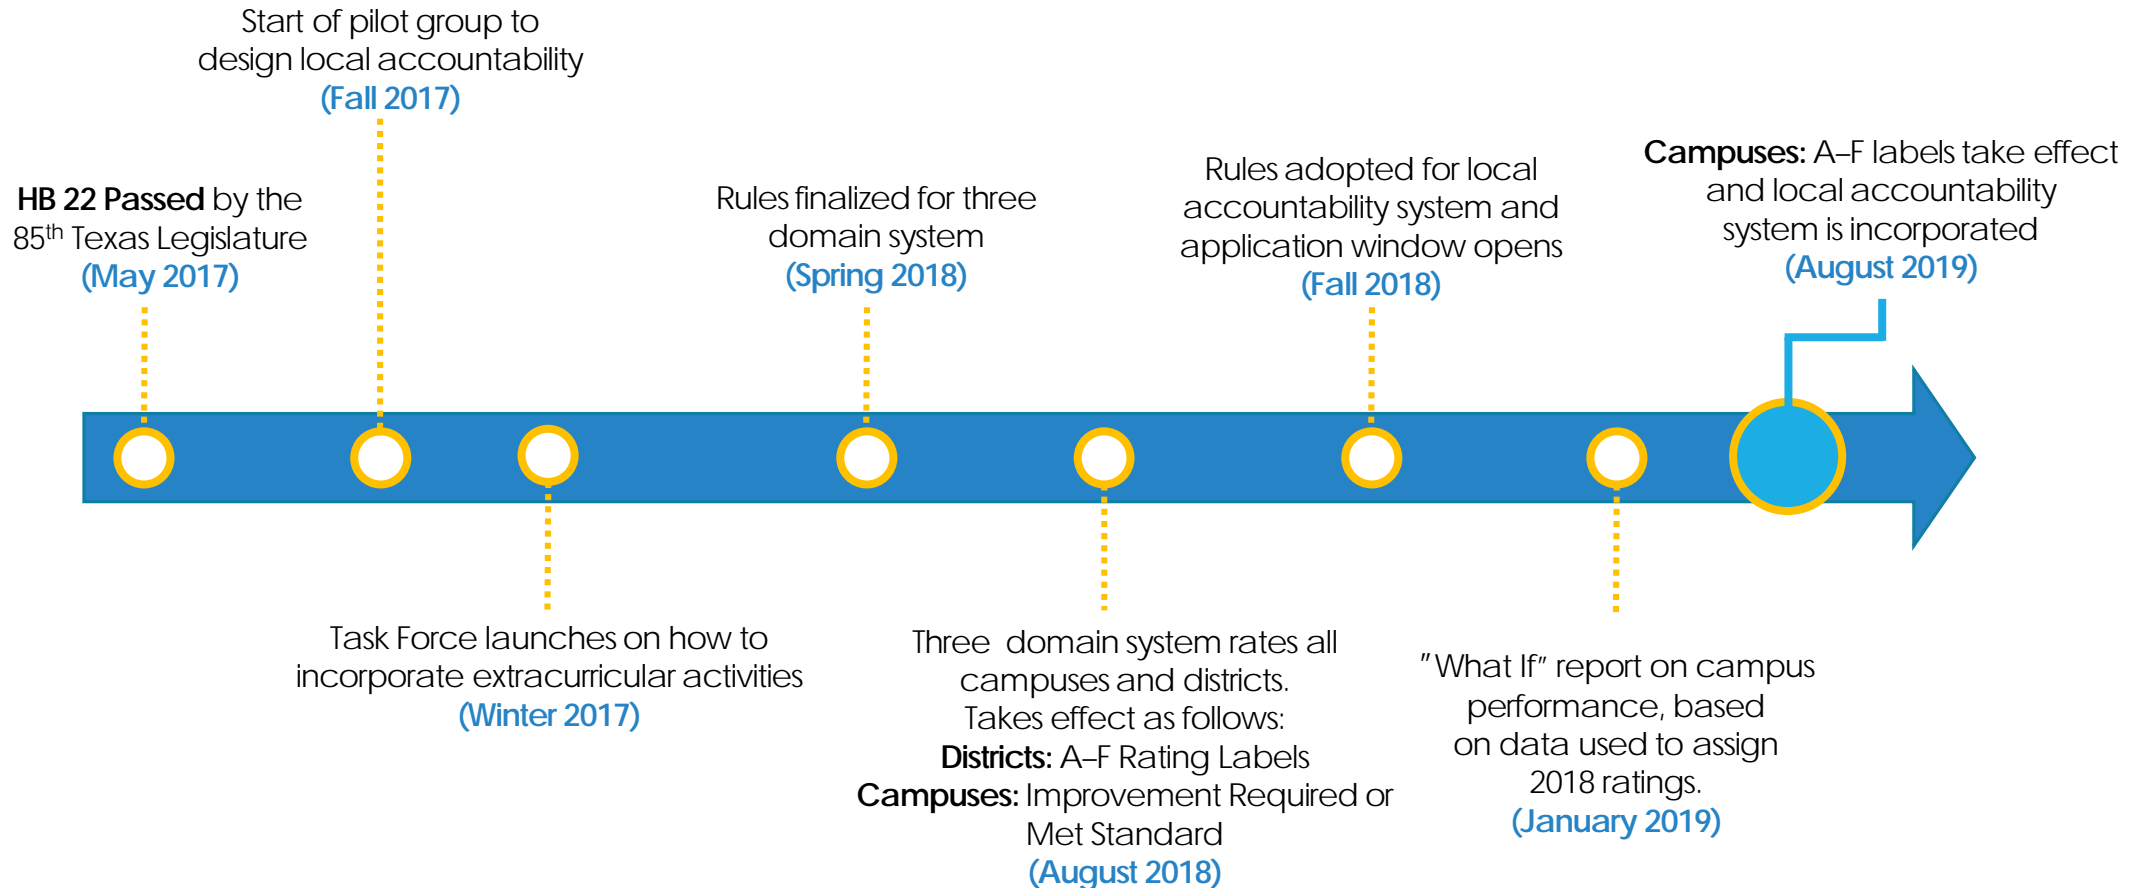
Start of pilot group to design local accountability
(Fall 2017)

HB 22 Passed by the 85$^{th}$ Texas Legislature
(May 2017)

Rules finalized for three domain system
(Spring 2018)

Rules adopted for local accountability system and application window opens
(Fall 2018)

Campuses: A–F labels take effect and local accountability system is incorporated
(August 2019)

Task Force launches on how to incorporate extracurricular activities
(Winter 2017)

Three domain system rates all campuses and districts.
Takes effect as follows:
Districts: A–F Rating Labels
Campuses: Improvement Required or Met Standard
(August 2018)

"What If" report on campus performance, based on data used to assign 2018 ratings.
(January 2019)